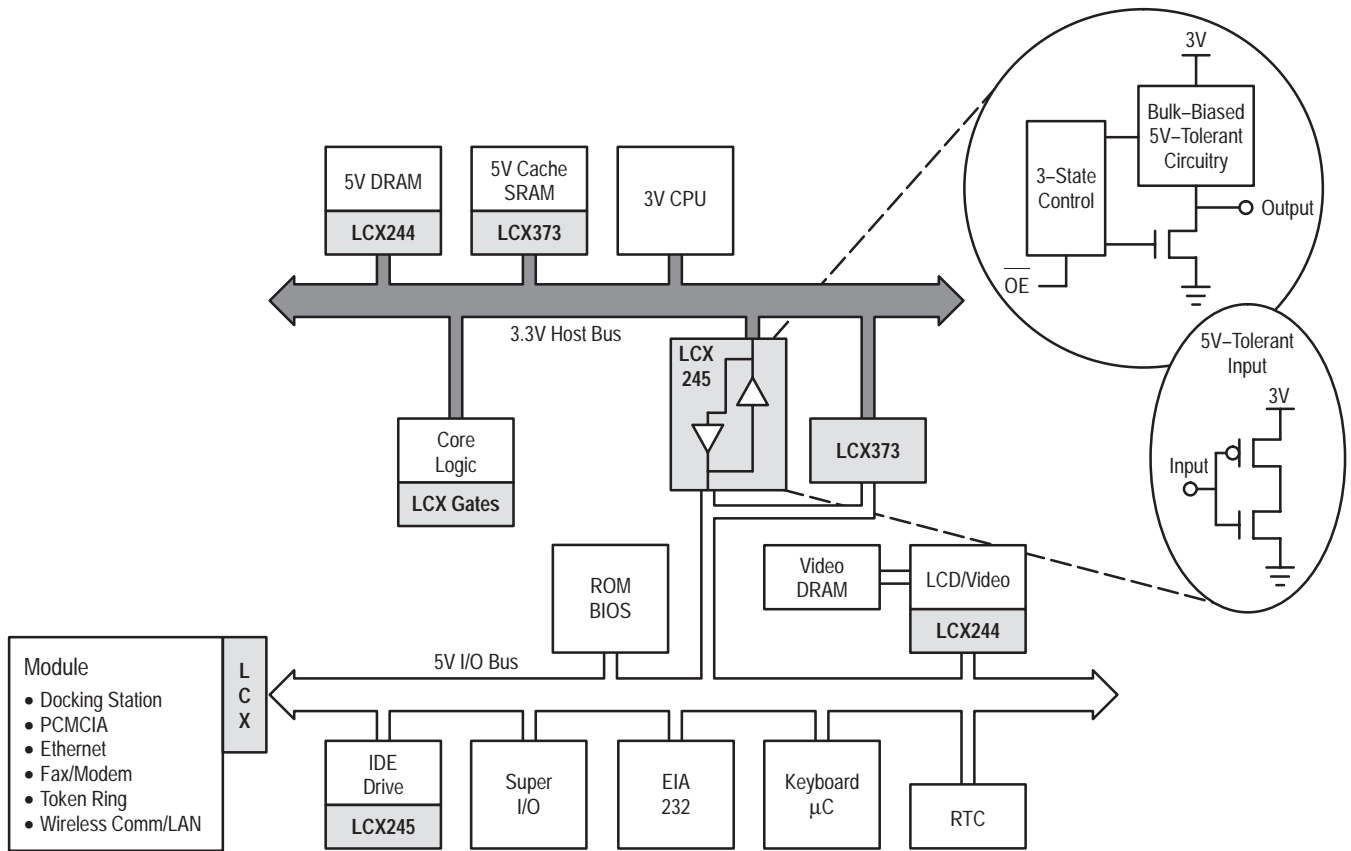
3V

Bulk–Biased 5V–Tolerant Circuitry

3–State Control

Output

$\overline{OE}$

5V DRAM

LCX244

5V Cache SRAM

LCX373

3V CPU

3.3V Host Bus

LCX 245

LCX373

5V–Tolerant Input

3V

Input

Core Logic

LCX Gates

ROM BIOS

Video DRAM

LCD/Video

LCX244

Module
• Docking Station
• PCMCIA
• Ethernet
• Fax/Modem
• Token Ring
• Wireless Comm/LAN

L C X

5V I/O Bus

IDE Drive

LCX245

Super I/O

EIA 232

Keyboard $\mu$C

RTC